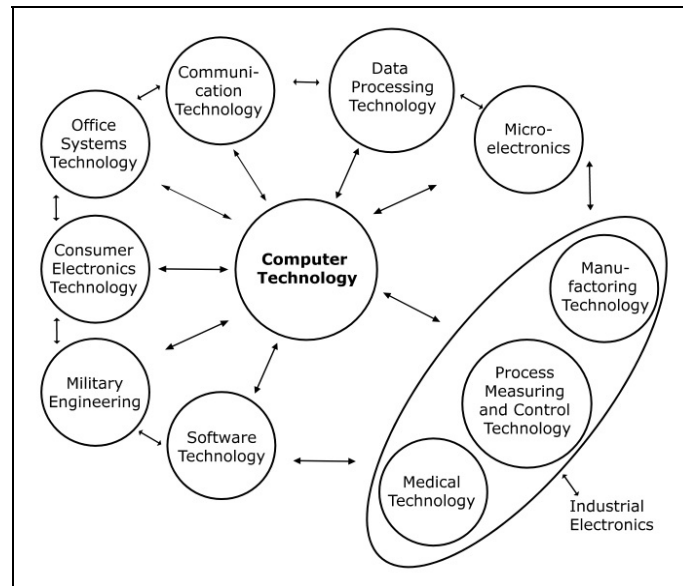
Communication Technology

Data Processing Technology

Office Systems Technology

Microelectronics

Consumer Electronics Technology

Computer Technology

Manufactoring Technology

Military Engineering

Process Measuring and Control Technology

Software Technology

Medical Technology

Industrial Electronics